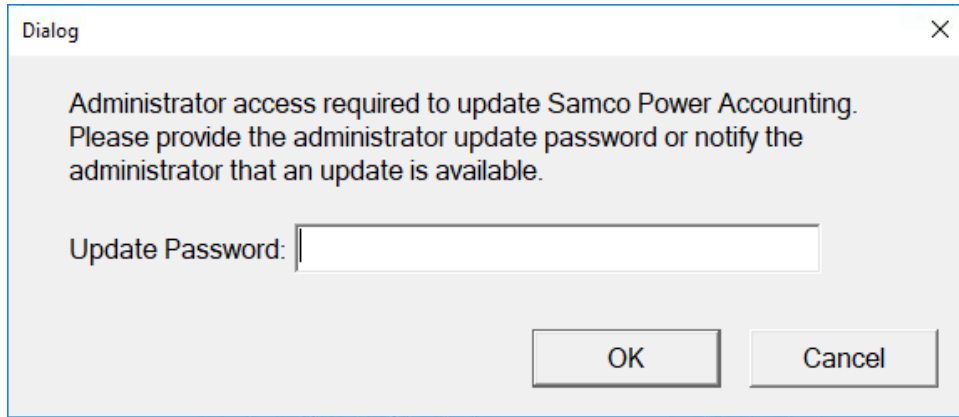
Dialog

×

Administrator access required to update Samco Power Accounting. Please provide the administrator update password or notify the administrator that an update is available.

Update Password:

OK

Cancel